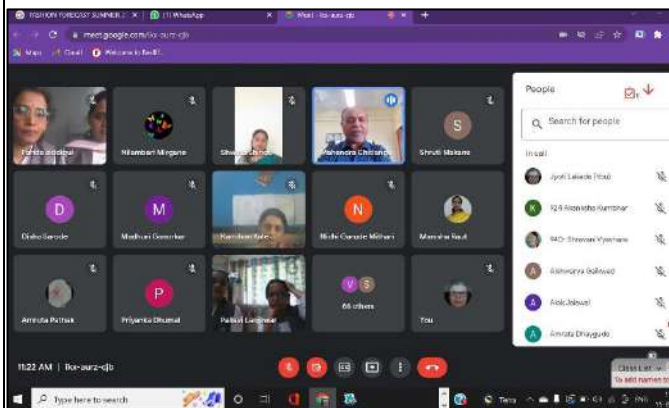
FASHION FORECAST SUMMER 2 × (1) WhatsApp × Meet - fox-aurz-cjb × +

meet.google.com/fox-aurz-cjb

Maps Gmail Welcome to Rediff

Farida Siddiqui

Nilambari Mirgane

Shivani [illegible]

Mahendra Chitlange

S
Shruti Makane

D
Disha Sarode

M
Madhuri Ganorkar

Kamdhan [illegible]

N
Nidhi Garade Mithari

Manisha Raut

Amruta Pathak

P
Priyanka Dhumal

Pallavi Langhase

66 others

You

People

Search for people

In call

Jyoti Lokade (Host)

K
12 9 Aishwarya Kumbhar

9AO- Shravani Wyavhare

A
Aishwarya Gaikwad

A
Alok Jaiswal

A
Amruta Dhaygude

11:22 AM | fox-aurz-cjb

Type here to search

Close List
To add names to